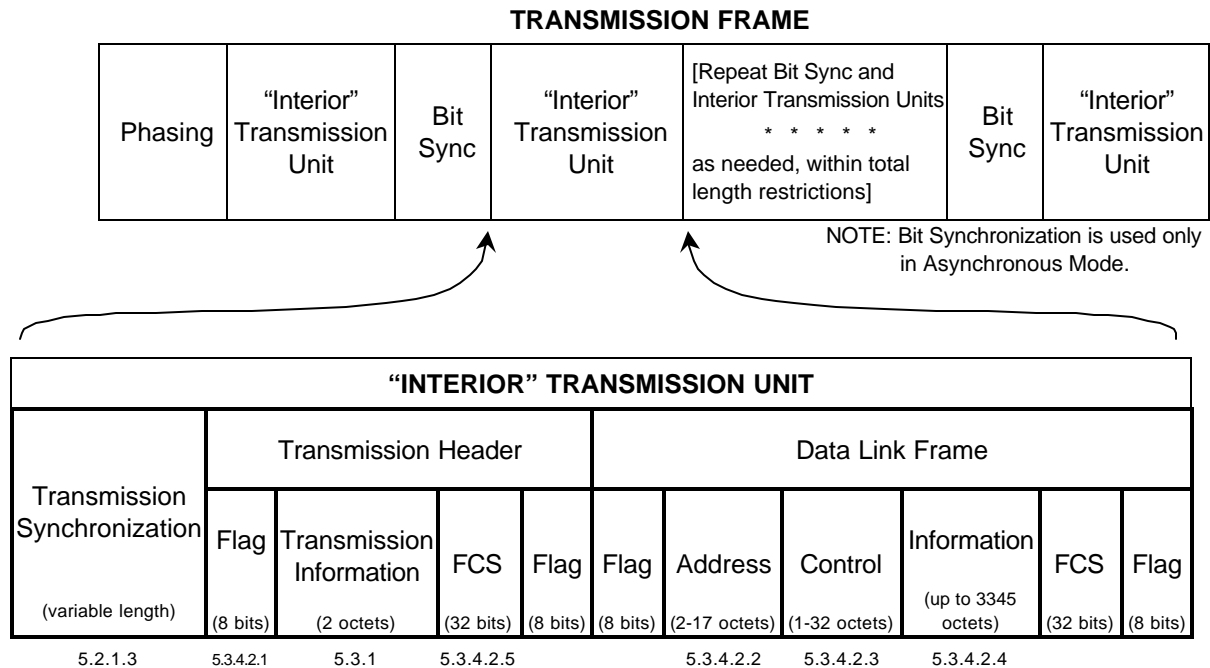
TRANSMISSION FRAME

| Phasing | "Interior" Transmission Unit | Bit Sync | "Interior" Transmission Unit | [Repeat Bit Sync and Interior Transmission Units * * * * * * as needed, within total length restrictions] | Bit Sync | "Interior" Transmission Unit |
|---|---|---|---|---|---|---|

NOTE: Bit Synchronization is used only in Asynchronous Mode.

| "INTERIOR" TRANSMISSION UNIT | | | | | | | | | | |
|---|---|---|---|---|---|---|---|---|---|---|
| | Transmission Header | | | | Data Link Frame | | | | | |
| Transmission Synchronization (variable length) | Flag (8 bits) | Transmission Information (2 octets) | FCS (32 bits) | Flag (8 bits) | Flag (8 bits) | Address (2-17 octets) | Control (1-32 octets) | Information (up to 3345 octets) | FCS (32 bits) | Flag (8 bits) |

5.2.1.3 5.3.4.2.1 5.3.1 5.3.4.2.5 5.3.4.2.2 5.3.4.2.3 5.3.4.2.4